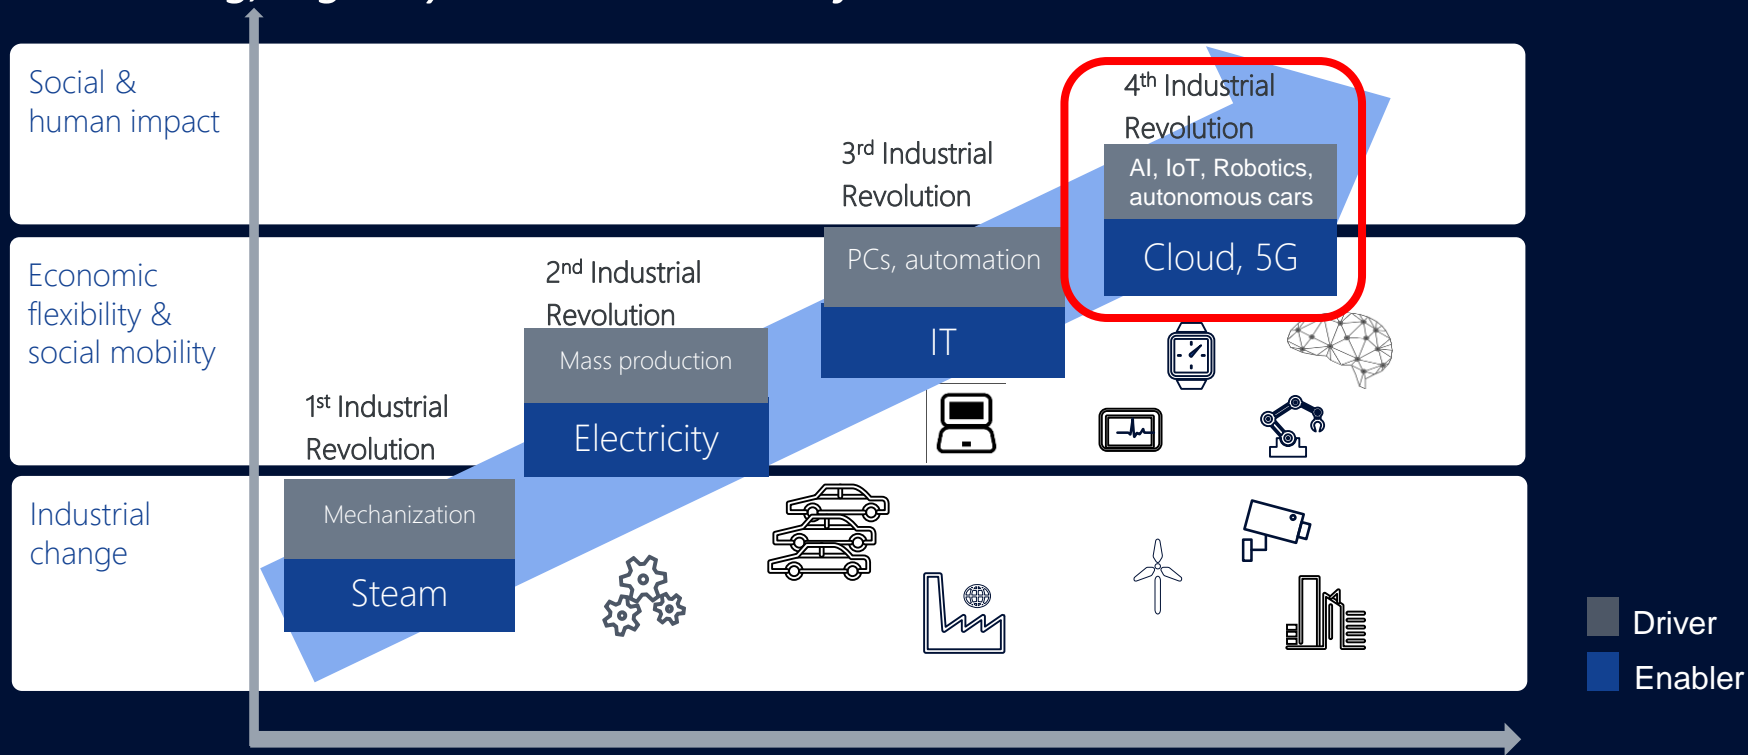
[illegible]

Social & human impact

Economic flexibility & social mobility

Industrial change

$4^{th}$ Industrial Revolution

AI, IoT, Robotics, autonomous cars

Cloud, 5G

$3^{rd}$ Industrial Revolution

PCs, automation

IT

$2^{nd}$ Industrial Revolution

Mass production

Electricity

$1^{st}$ Industrial Revolution

Mechanization

Steam

Driver

Enabler